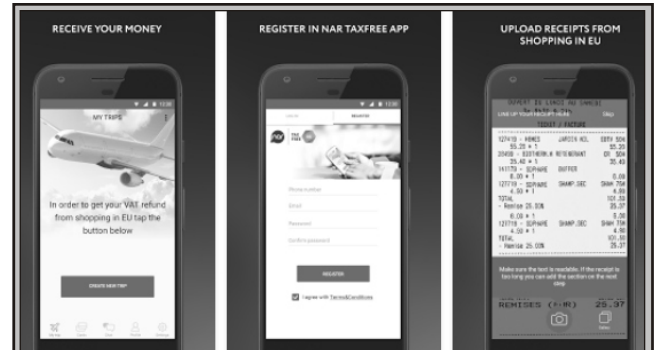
RECEIVE YOUR MONEY

MY TRIPS

In order to get your VAT refund from shopping in EU tap the button below

CREATE NEW TRIP

REGISTER IN NAR TAXFREE APP

REGISTER

Phone number

Email

Password

Confirm password

REGISTER

I agree with Terms&Conditions

UPLOAD RECEIPTS FROM SHOPPING IN EU

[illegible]

TICKET A FACTURE

TOTAL

- Remise 25.00%

TOTAL

- Remise 25.00%

Make sure the text is readable. If the receipt is too long you can add the section on the next step

REMISES (-MR) 25.37